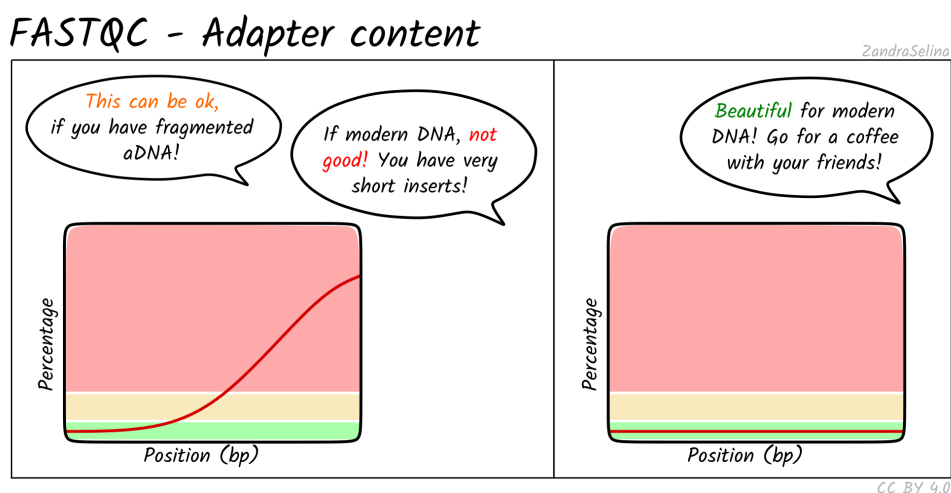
FASTQC - Adapter content

ZandraSelina

This can be ok, if you have fragmented aDNA!

If modern DNA, not good! You have very short inserts!

Percentage

Position (bp)

Beautiful for modern DNA! Go for a coffee with your friends!

Percentage

Position (bp)

CC BY 4.0